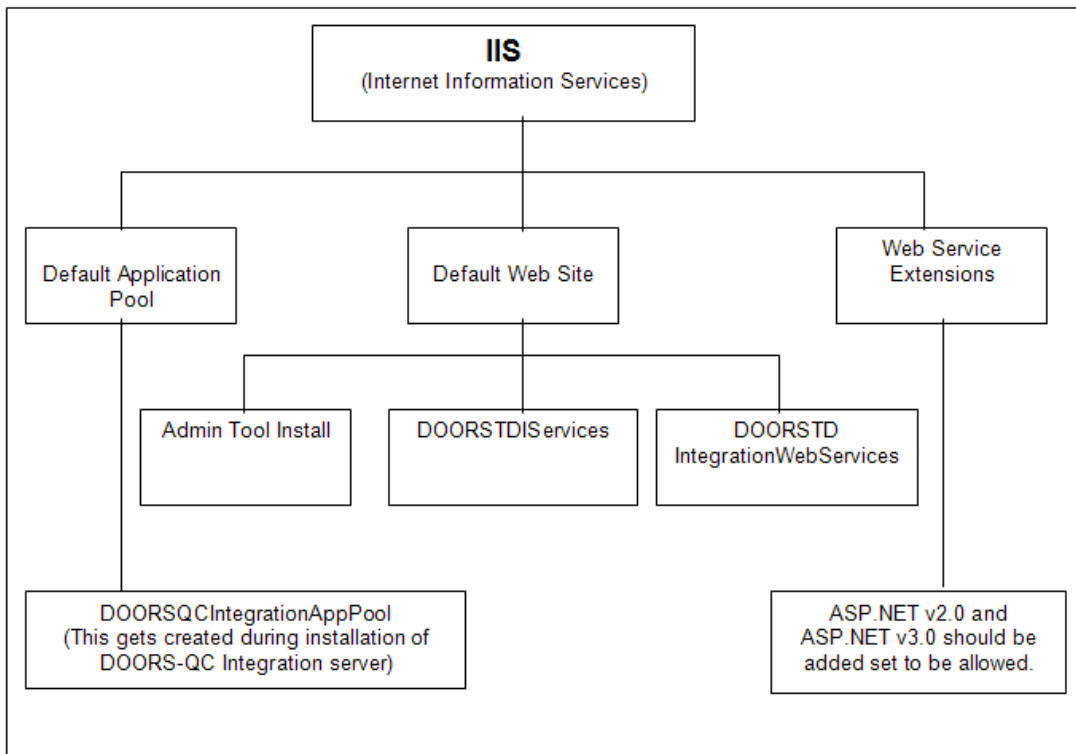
IIS
(Internet Information Services)

Default Application Pool

Default Web Site

Web Service Extensions

Admin Tool Install

DOORSTDIServices

DOORSTD IntegrationWebServices

DOORSQCIntegrationAppPool
(This gets created during installation of DOORS-QC Integration server)

ASP.NET v2.0 and ASP.NET v3.0 should be added set to be allowed.